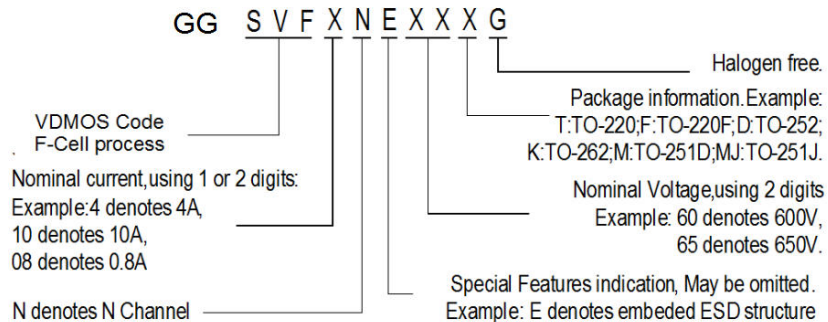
GG SVF X N E XX X G

Halogen free.

VDMOS Code
F-Cell process

Package information.Example:
T:TO-220;F:TO-220F;D:TO-252;
K:TO-262;M:TO-251D;MJ:TO-251J.

Nominal current,using 1 or 2 digits:
Example:4 denotes 4A,
10 denotes 10A,
08 denotes 0.8A

Nominal Voltage,using 2 digits
Example: 60 denotes 600V,
65 denotes 650V.

Special Features indication, May be omitted.
Example: E denotes embeded ESD structure

N denotes N Channel